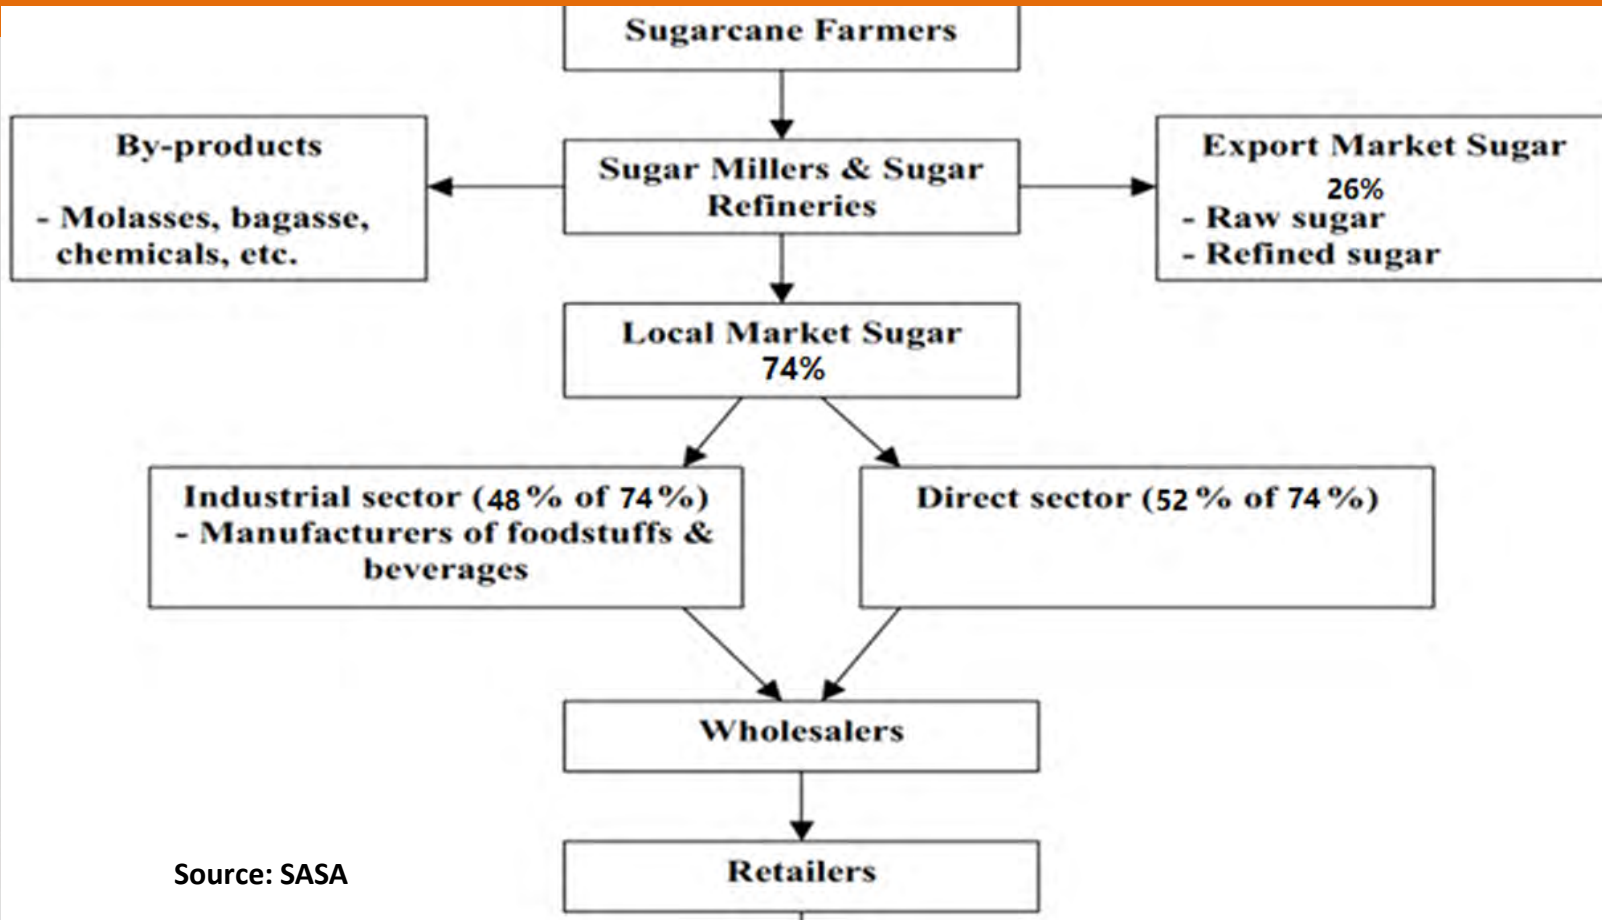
Sugarcane Farmers

By-products

- Molasses, bagasse, chemicals, etc.

Sugar Millers & Sugar Refineries

Export Market Sugar
26%
- Raw sugar
- Refined sugar

Local Market Sugar
74%

Industrial sector (48% of 74%)
- Manufacturers of foodstuffs & beverages

Direct sector (52% of 74%)

Wholesalers

Retailers

Source: SASA